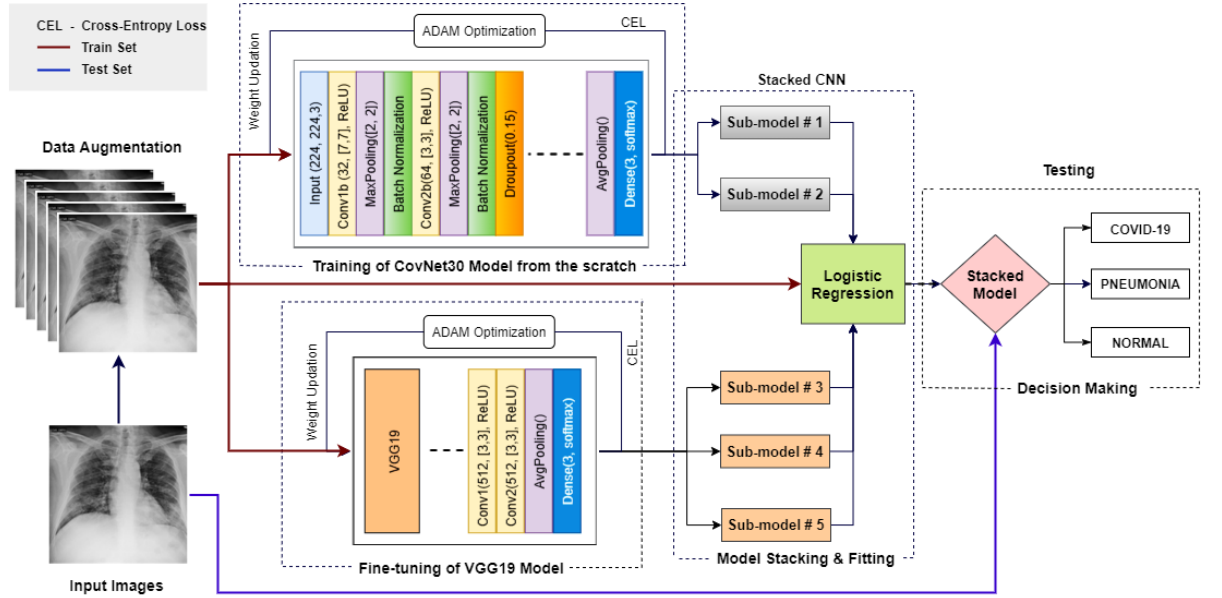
CEL - Cross-Entropy Loss
Train Set
Test Set

Data Augmentation

Input Images

ADAM Optimization
CEL
Weight Updation
Input (224, 224,3)
Conv1b (32, [7,7], ReLU)
MaxPooling([2, 2])
Batch Normalization
Conv2b(64, [3,3], ReLU)
MaxPooling([2, 2])
Batch Normalization
Droupout(0.15)
AvgPooling()
Dense(3, softmax)
Training of CovNet30 Model from the scratch

ADAM Optimization
CEL
Weight Updation
VGG19
Conv1(512, [3,3], ReLU)
Conv2(512, [3,3], ReLU)
AvgPooling()
Dense(3, softmax)
Fine-tuning of VGG19 Model

Stacked CNN
Sub-model # 1
Sub-model # 2
Sub-model # 3
Sub-model # 4
Sub-model # 5
Model Stacking & Fitting

Logistic Regression

Testing
Stacked Model
COVID-19
PNEUMONIA
NORMAL
Decision Making